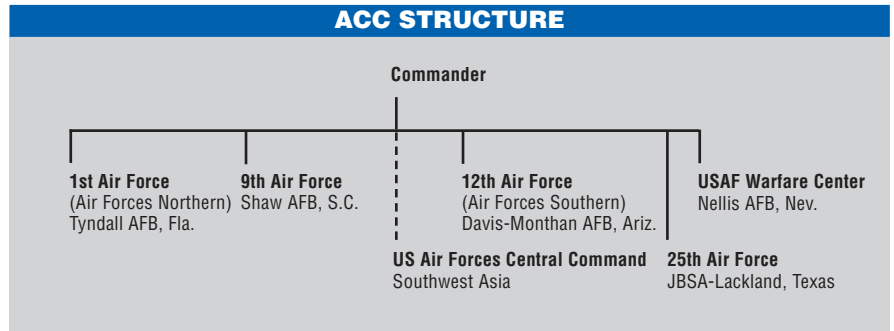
ACC STRUCTURE

Commander

1st Air Force
(Air Forces Northern)
Tyndall AFB, Fla.

9th Air Force
Shaw AFB, S.C.

US Air Forces Central Command
Southwest Asia

12th Air Force
(Air Forces Southern)
Davis-Monthan AFB, Ariz.

25th Air Force
JBSA-Lackland, Texas

USAF Warfare Center
Nellis AFB, Nev.